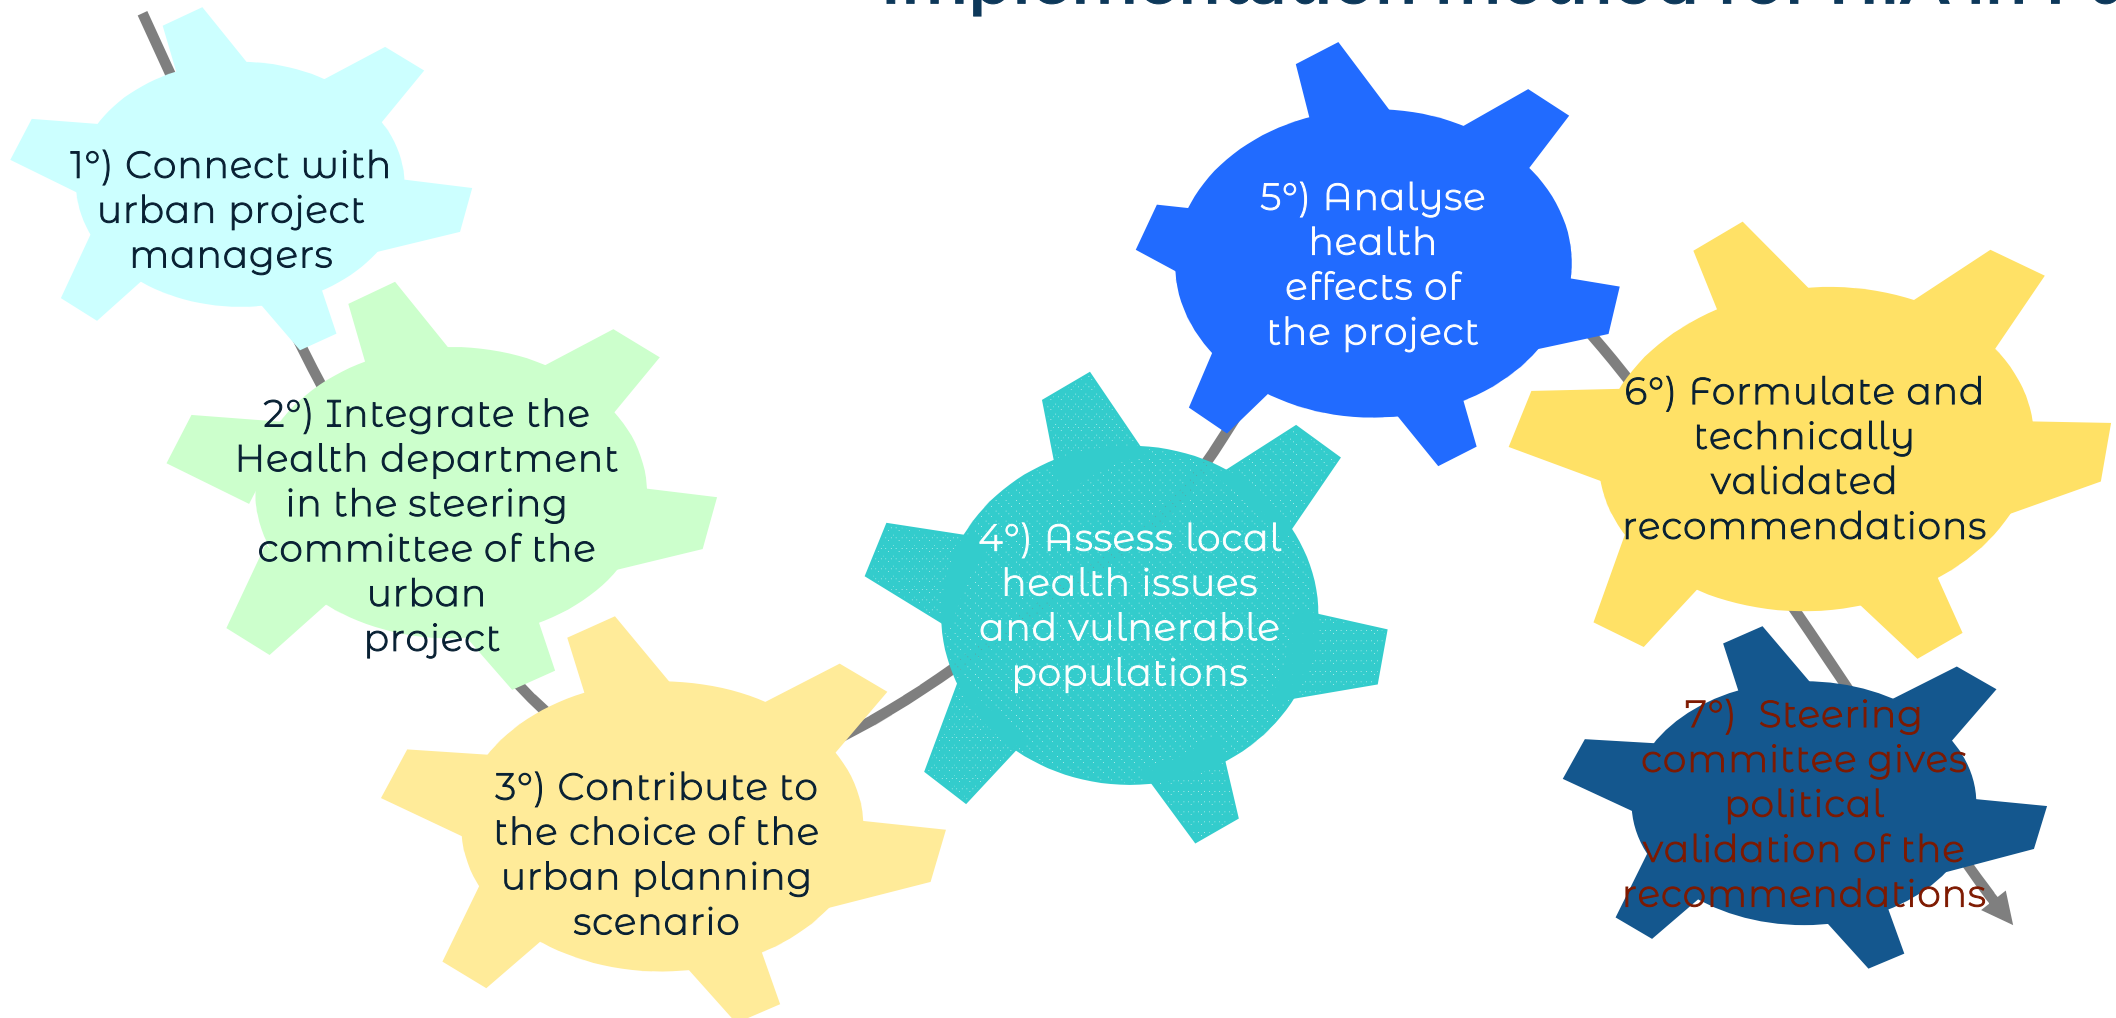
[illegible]

1°) Connect with urban project managers

2°) Integrate the Health department in the steering committee of the urban project

3°) Contribute to the choice of the urban planning scenario

4°) Assess local health issues and vulnerable populations

5°) Analyse health effects of the project

6°) Formulate and technically validated recommendations

7°) Steering committee gives political validation of the recommendations